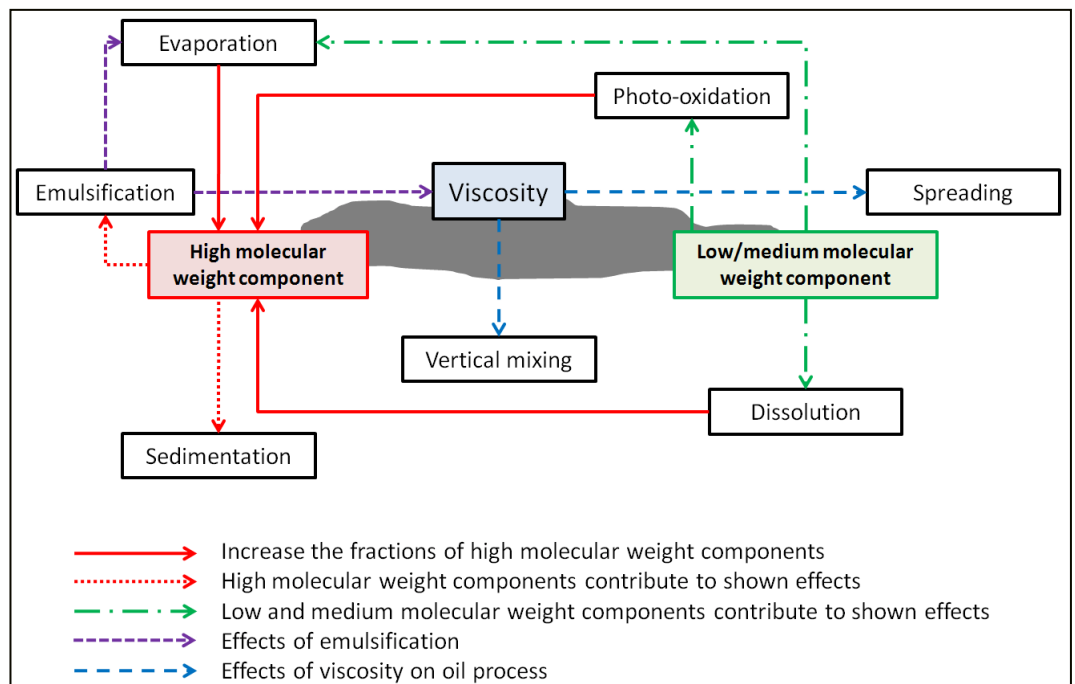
Evaporation

Photo-oxidation

Emulsification

Viscosity

Spreading

High molecular weight component

Low/medium molecular weight component

Vertical mixing

Dissolution

Sedimentation

Increase the fractions of high molecular weight components
High molecular weight components contribute to shown effects
Low and medium molecular weight components contribute to shown effects
Effects of emulsification
Effects of viscosity on oil process